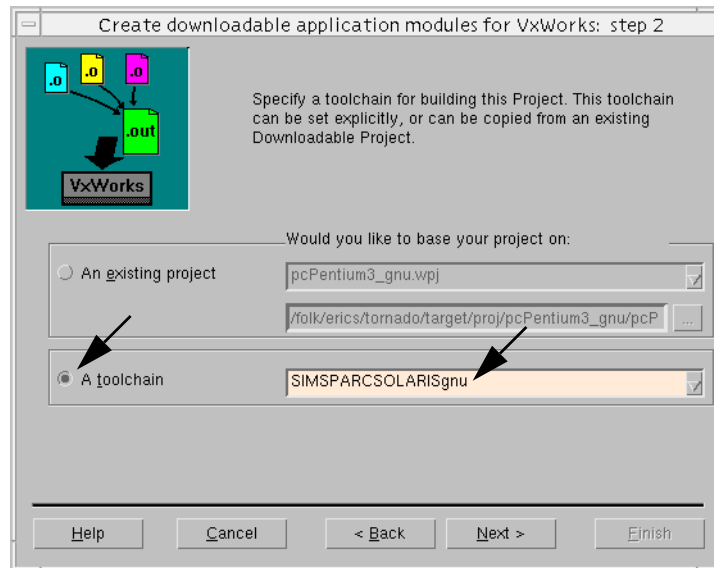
Create downloadable application modules for VxWorks: step 2

.o .o .o
.out
VxWorks

Specify a toolchain for building this Project. This toolchain can be set explicitly, or can be copied from an existing Downloadable Project.

Would you like to base your project on:

An existing project

pcPentium3_gnu.wpj

/folk/erics/tornado/target/proj/pcPentium3_gnu/pcP

...

A toolchain

SIMSPARCSOLARISgnu

Help

Cancel

< Back

Next >

Finish